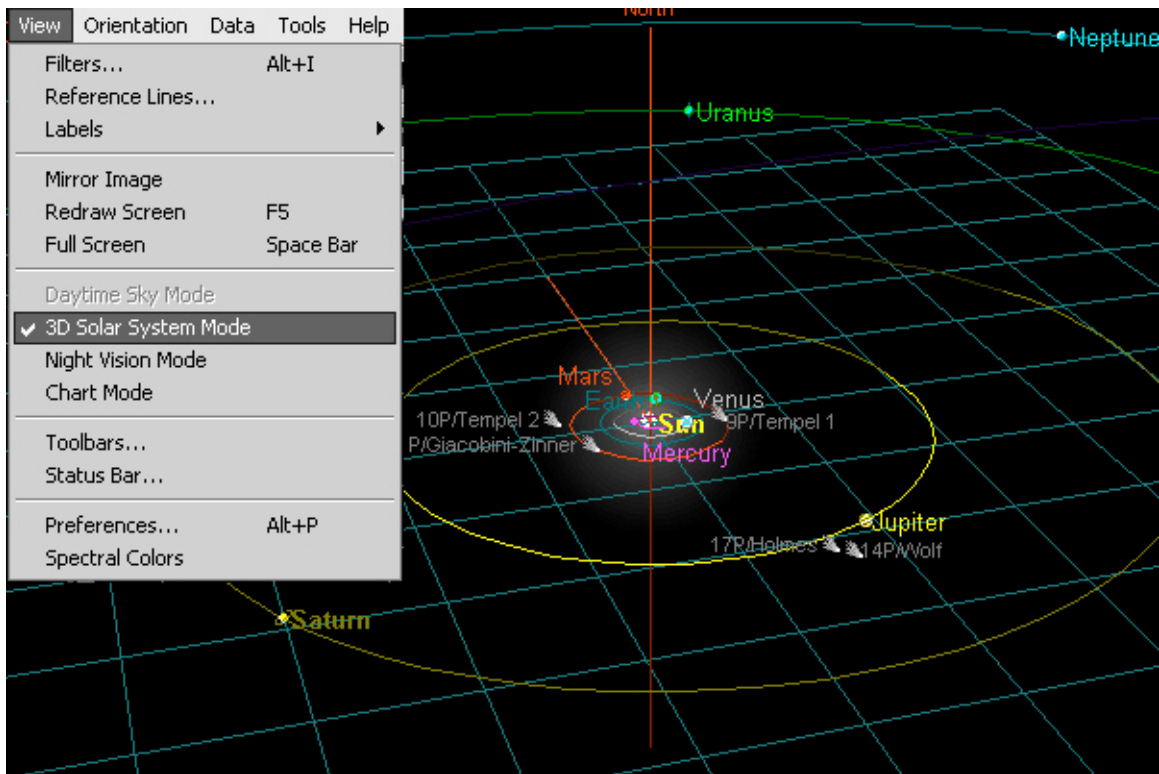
View Orientation Data Tools Help

Filters... Alt+I
Reference Lines...
Labels

Mirror Image
Redraw Screen F5
Full Screen Space Bar

Daytime Sky Mode
✔ 3D Solar System Mode
Night Vision Mode
Chart Mode

Toolbars...
Status Bar...

Preferences... Alt+P
Spectral Colors

North
Neptune
Uranus
Mars
Earth
Venus
10P/Tempel 2
Sun
9P/Tempel 1
P/Giacobini-Zinner
Mercury
Jupiter
17P/Holmes
14P/Wolf
Saturn